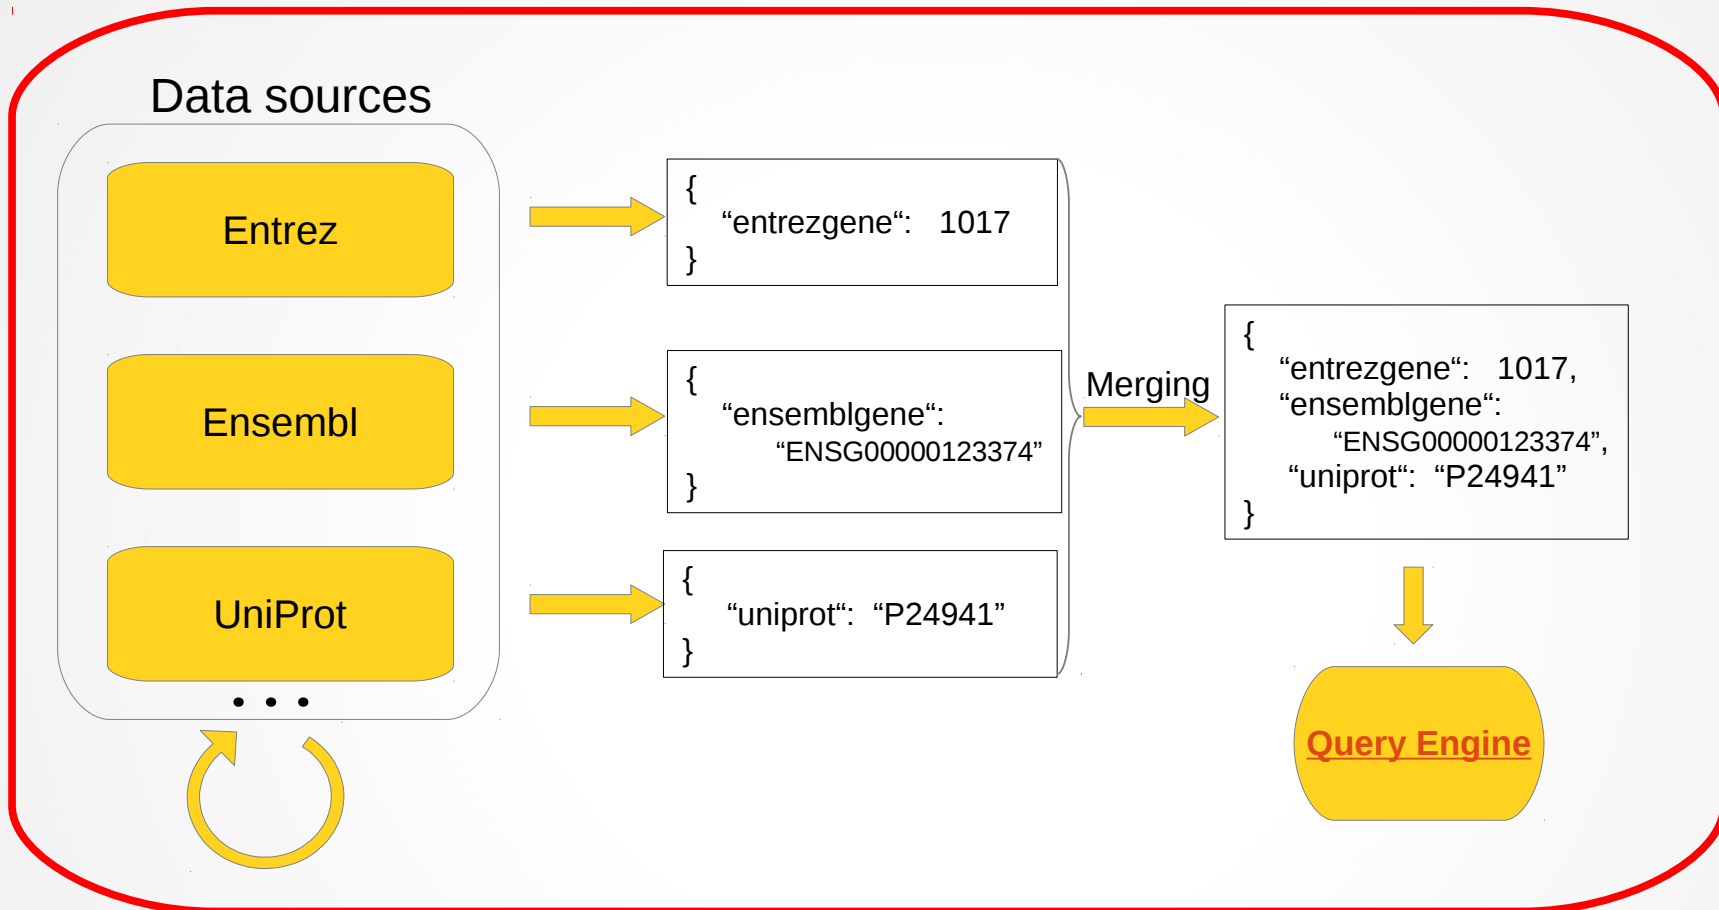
Data sources

Entrez

Ensembl

UniProt

• • •

{
“entrezgene“: 1017
}

{
“ensemblgene“:
“ENSG00000123374”
}

{
“uniprot“: “P24941”
}

Merging

{
“entrezgene“: 1017,
“ensemblgene“:
“ENSG00000123374”,
“uniprot“: “P24941”
}

Query Engine